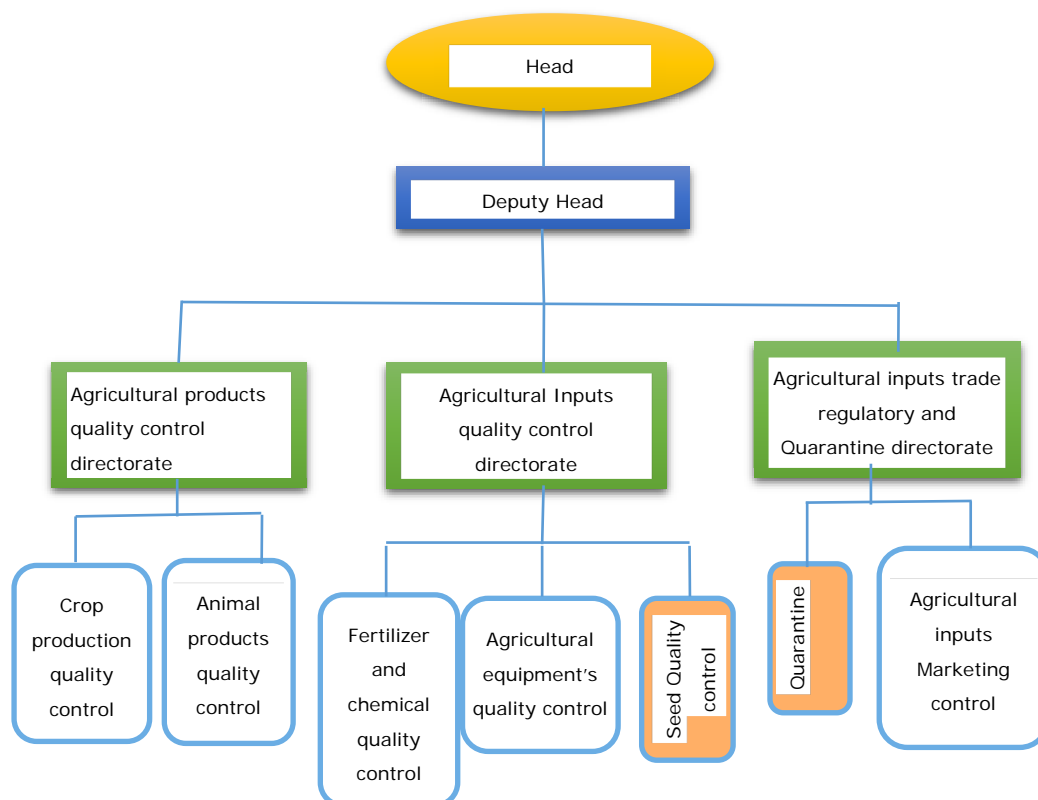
Head

Deputy Head

Agricultural products quality control directorate

Agricultural Inputs quality control directorate

Agricultural inputs trade regulatory and Quarantine directorate

Crop production quality control

Animal products quality control

Fertilizer and chemical quality control

Agricultural equipment's quality control

Seed Quality control

Quarantine

Agricultural inputs Marketing control